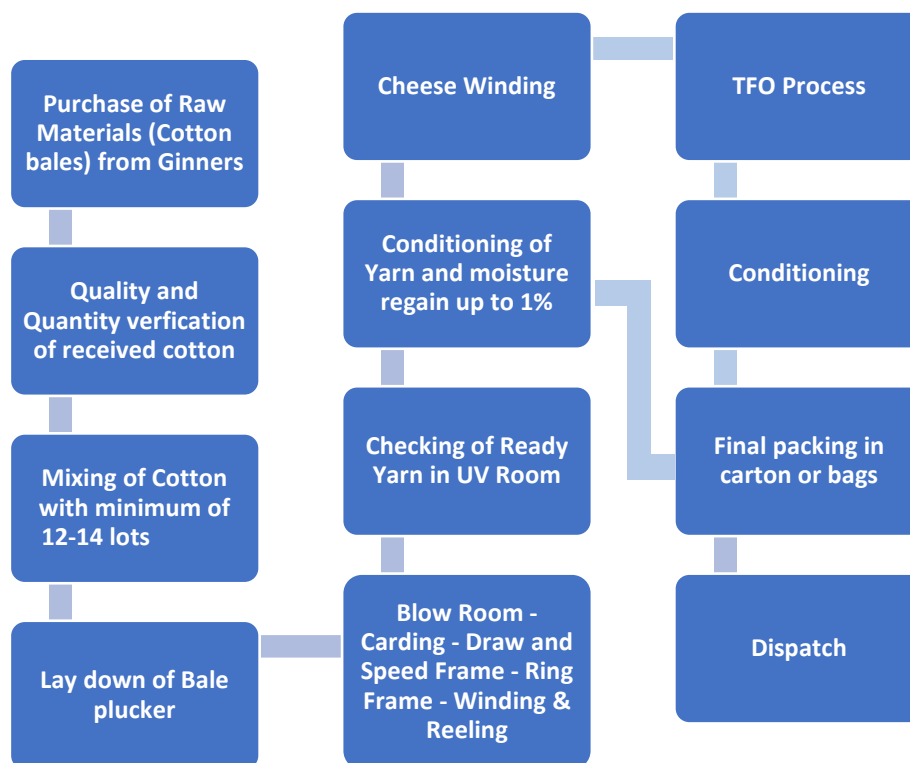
Purchase of Raw Materials (Cotton bales) from Ginners

Quality and Quantity verfication of received cotton

Mixing of Cotton with minimum of 12-14 lots

Lay down of Bale plucker

Blow Room - Carding - Draw and Speed Frame - Ring Frame - Winding & Reeling

Checking of Ready Yarn in UV Room

Conditioning of Yarn and moisture regain up to 1%

Cheese Winding

TFO Process

Conditioning

Final packing in carton or bags

Dispatch